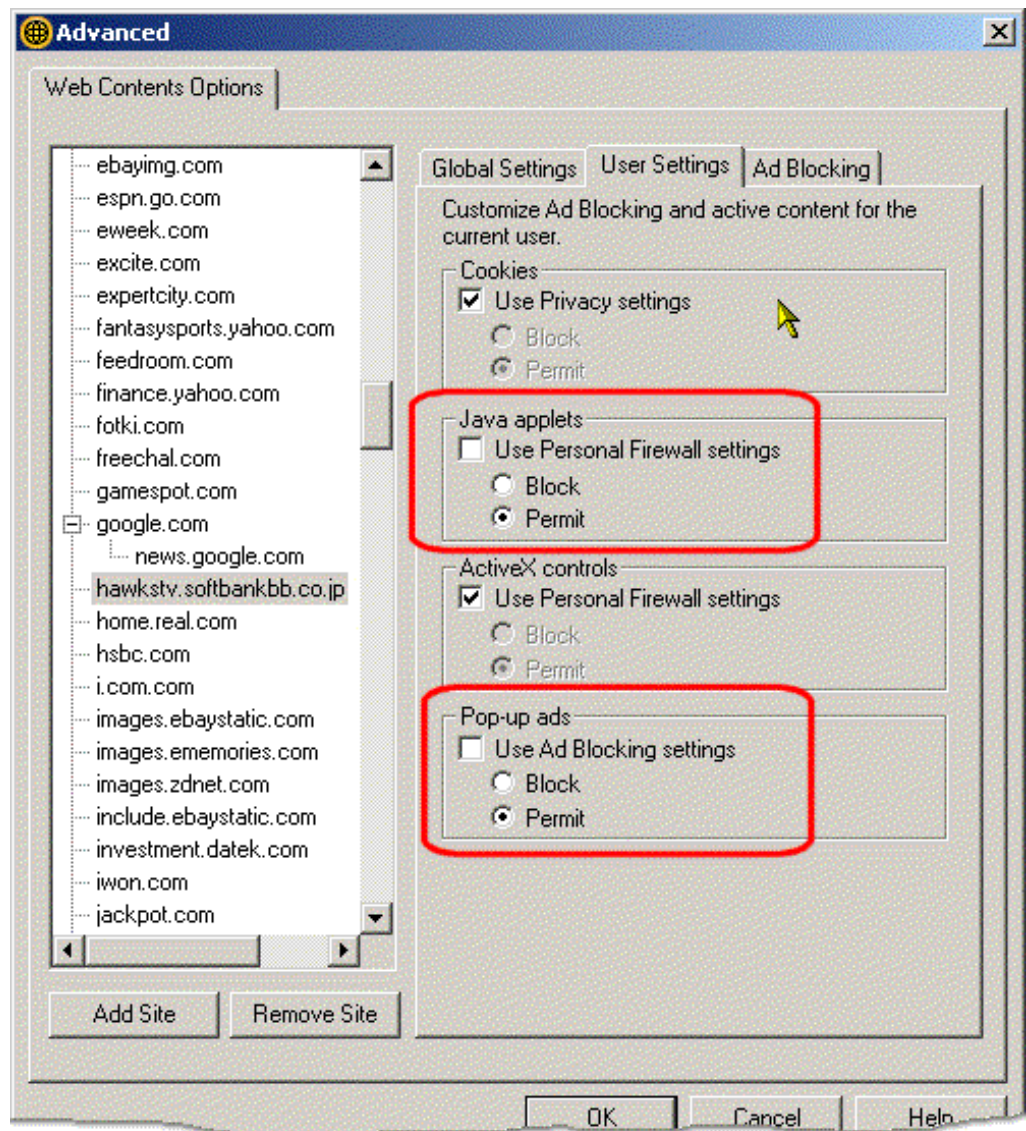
Advanced

Web Contents Options

ebayimg.com
espn.go.com
eweek.com
excite.com
expertcity.com
fantasysports.yahoo.com
feedroom.com
finance.yahoo.com
fotki.com
freechal.com
gamespot.com
google.com
news.google.com
hawkstv.softbankbb.co.jp
home.real.com
hsbc.com
i.com.com
images.ebaystatic.com
images.ememories.com
images.zdnet.com
include.ebaystatic.com
investment.datek.com
iwon.com
jackpot.com

Add Site
Remove Site

Global Settings
User Settings
Ad Blocking

Customize Ad Blocking and active content for the current user.

Cookies
Use Privacy settings
Block
Permit

Java applets
Use Personal Firewall settings
Block
Permit

ActiveX controls
Use Personal Firewall settings
Block
Permit

Pop-up ads
Use Ad Blocking settings
Block
Permit

OK
Cancel
Help